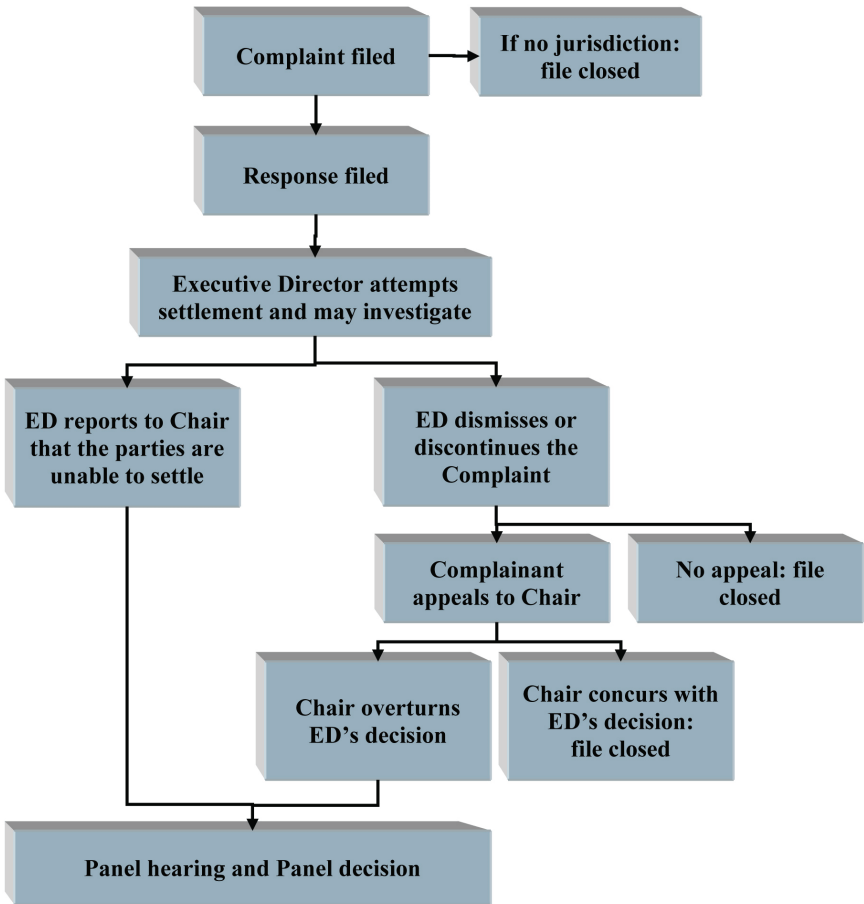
Complaint filed

If no jurisdiction: file closed

Response filed

Executive Director attempts settlement and may investigate

ED reports to Chair that the parties are unable to settle

ED dismisses or discontinues the Complaint

Complainant appeals to Chair

No appeal: file closed

Chair overturns ED's decision

Chair concurs with ED's decision: file closed

Panel hearing and Panel decision